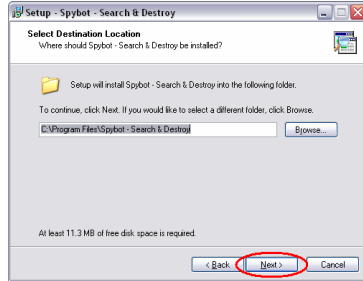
Setup - Spybot - Search & Destroy

Select Destination Location
Where should Spybot - Search & Destroy be installed?

Setup will install Spybot - Search & Destroy into the following folder.

To continue, click Next. If you would like to select a different folder, click Browse.

C:\Program Files\Spybot - Search & Destroy

Browse...

At least 11.3 MB of free disk space is required.

< Back

Next >

Cancel